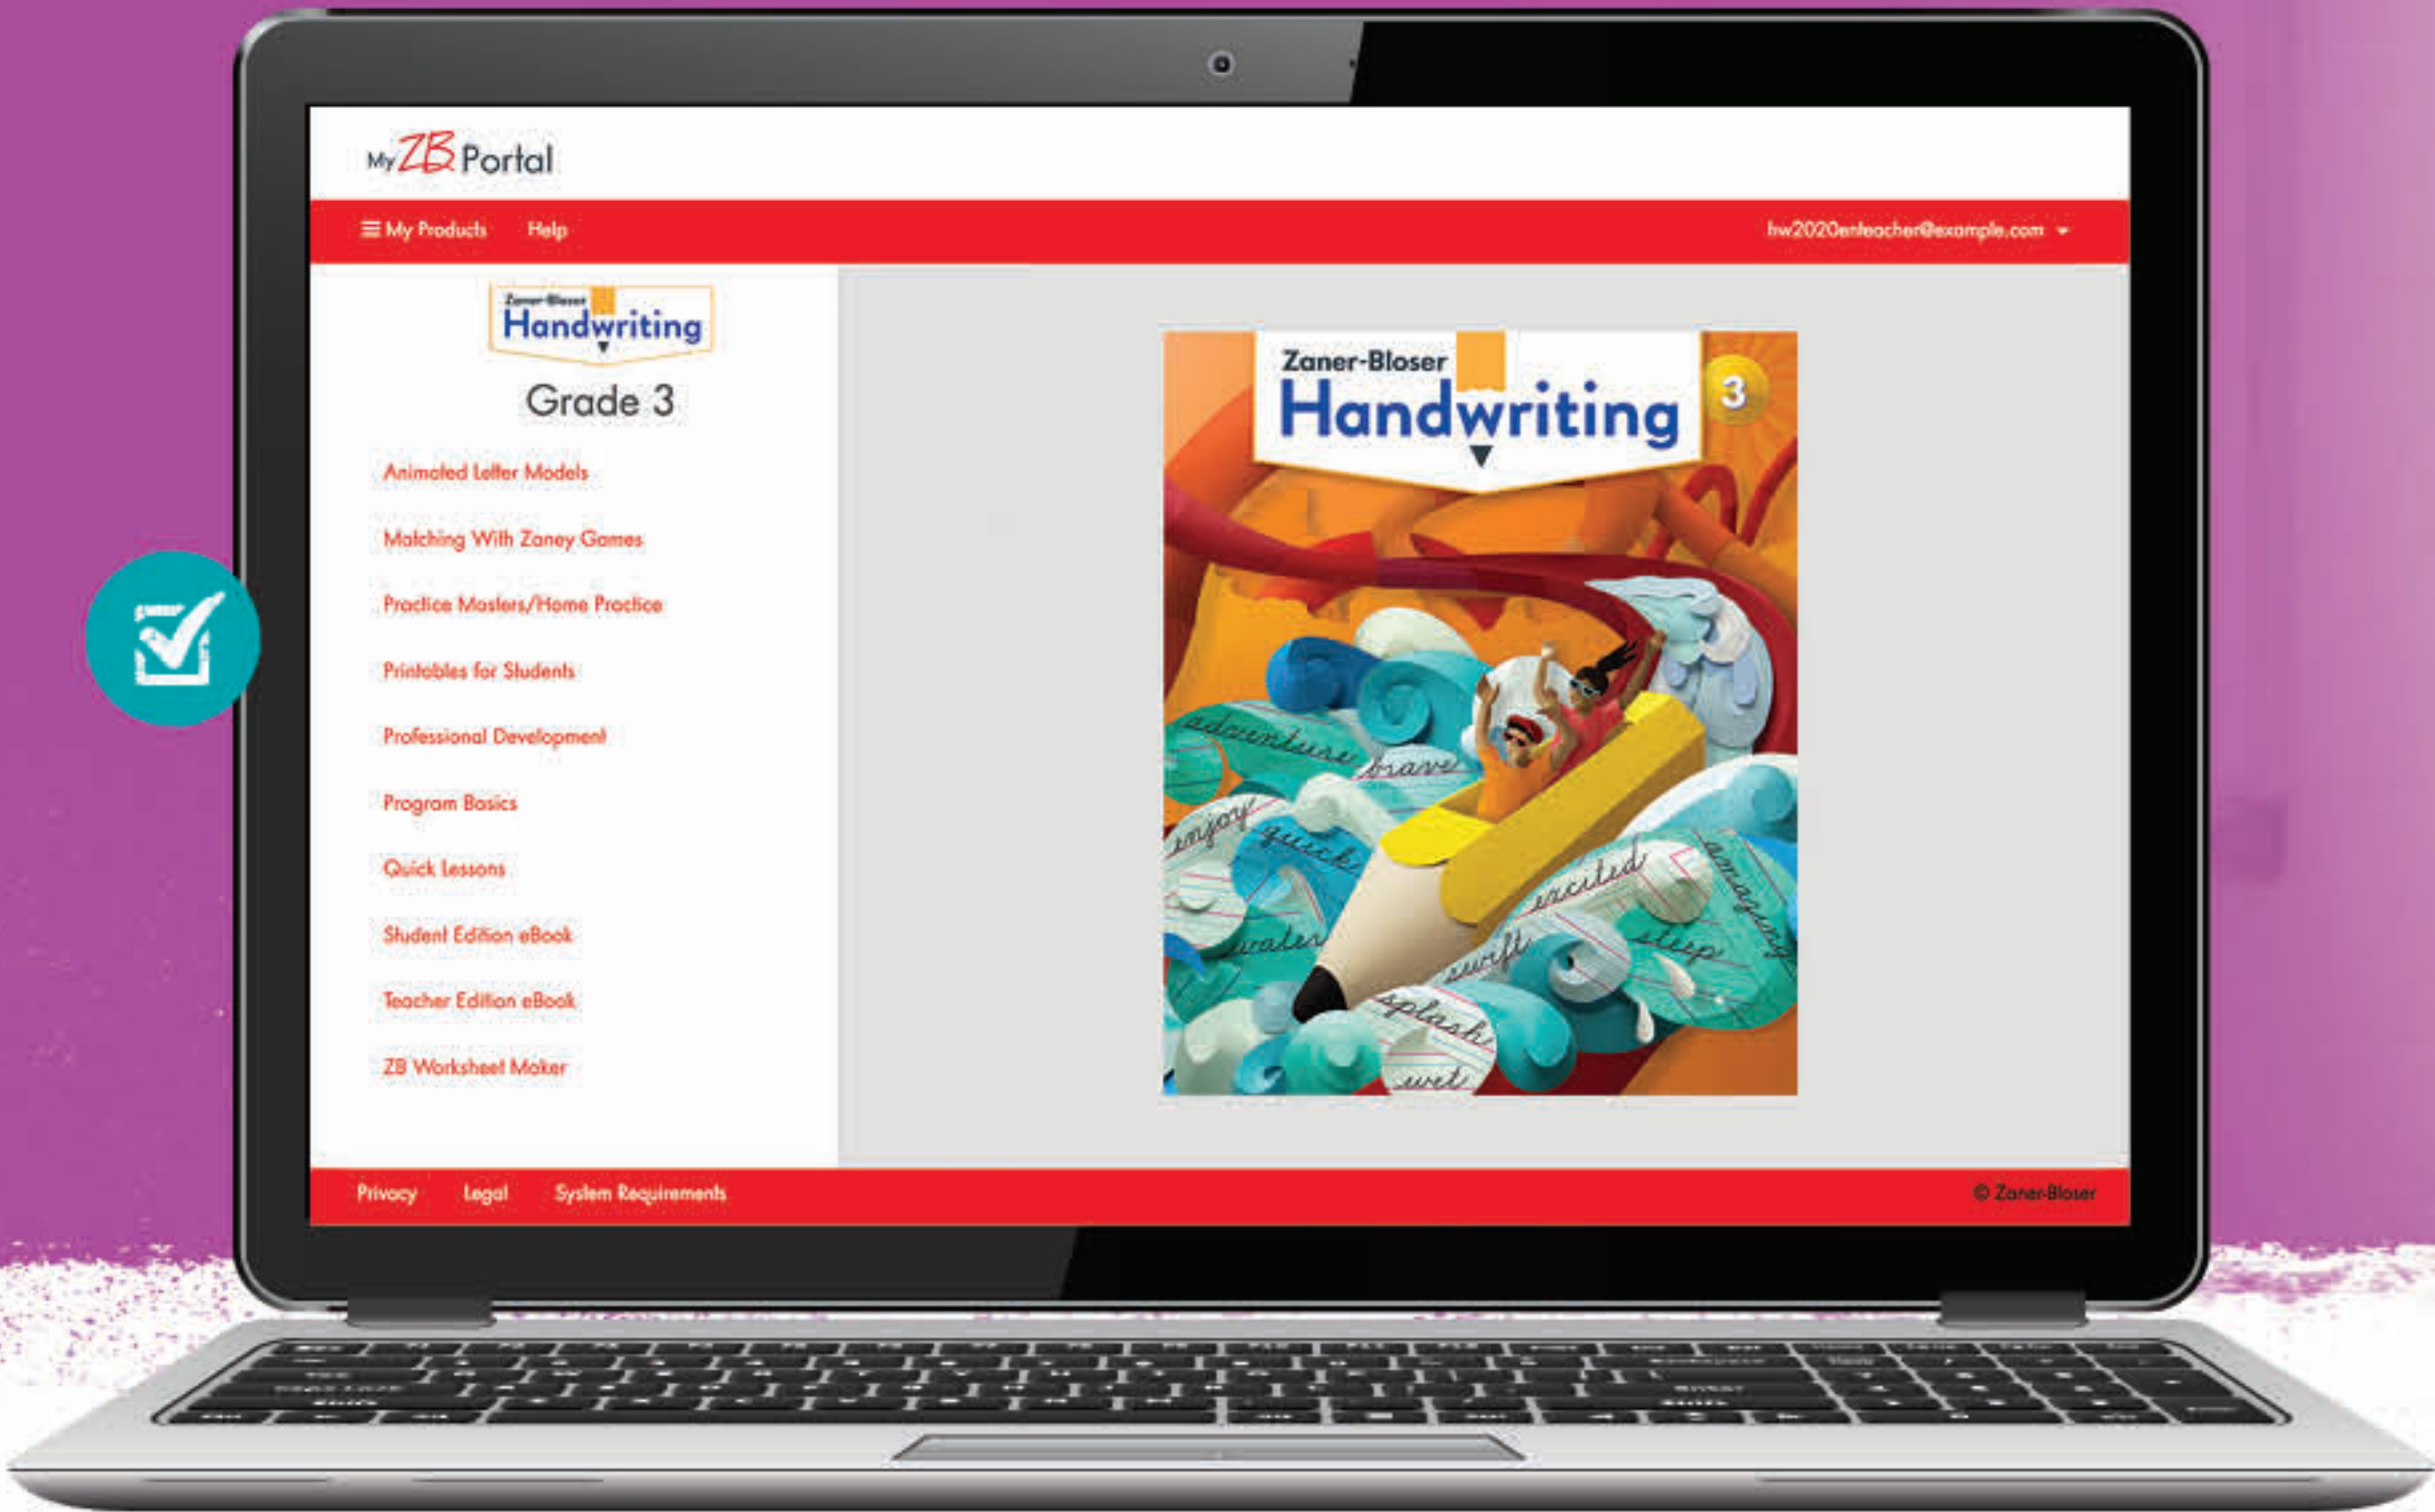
My ZB Portal

☰ My Products Help hw2020enteacher@example.com

Zaner-Bloser Handwriting

Grade 3

Animated Letter Models

Matching With Zaney Games

Practice Masters/Home Practice

Printables for Students

Professional Development

Program Basics

Quick Lessons

Student Edition eBook

Teacher Edition eBook

ZB Worksheet Maker

Zaner-Bloser Handwriting 3

adventure brave enjoy quick water excited amazing swift sleep splash wet

Privacy Legal System Requirements © Zaner-Bloser